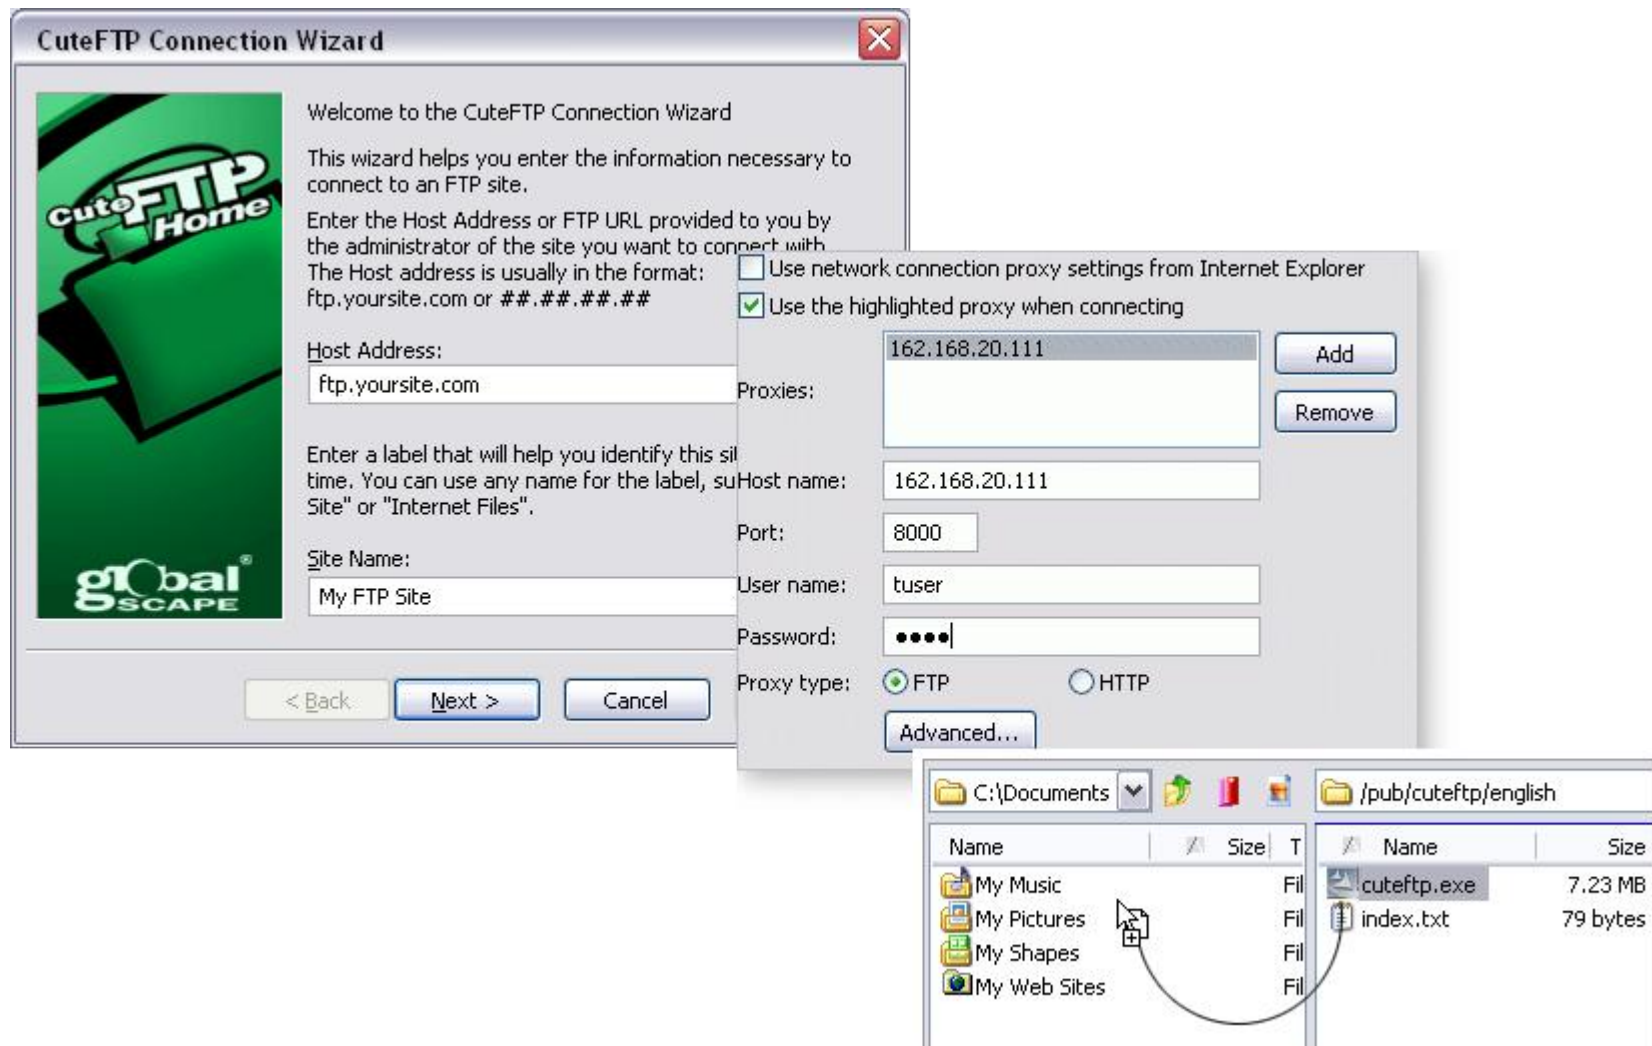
CuteFTP Connection Wizard

Cute FTP Home

global SCAPE

Welcome to the CuteFTP Connection Wizard

This wizard helps you enter the information necessary to connect to an FTP site.

Enter the Host Address or FTP URL provided to you by the administrator of the site you want to connect with. The Host address is usually in the format: ftp.yoursite.com or ##.##.##.##

Host Address:

ftp.yoursite.com

Enter a label that will help you identify this si time. You can use any name for the label, su Site" or "Internet Files".

Site Name:

My FTP Site

< Back
Next >
Cancel

Use network connection proxy settings from Internet Explorer

Use the highlighted proxy when connecting

Proxies:

162.168.20.111

Add

Remove

Host name: 162.168.20.111

Port: 8000

User name: tuser

Password: ••••

Proxy type: FTP HTTP

Advanced...

C:\Documents

/pub/cuteftp/english

| Name | Size | T |
|---|---|---|
| My Music | | Fil |
| My Pictures | | Fil |
| My Shapes | | Fil |
| My Web Sites | | Fil |

| Name | Size |
|---|---|
| cuteftp.exe | 7.23 MB |
| index.txt | 79 bytes |